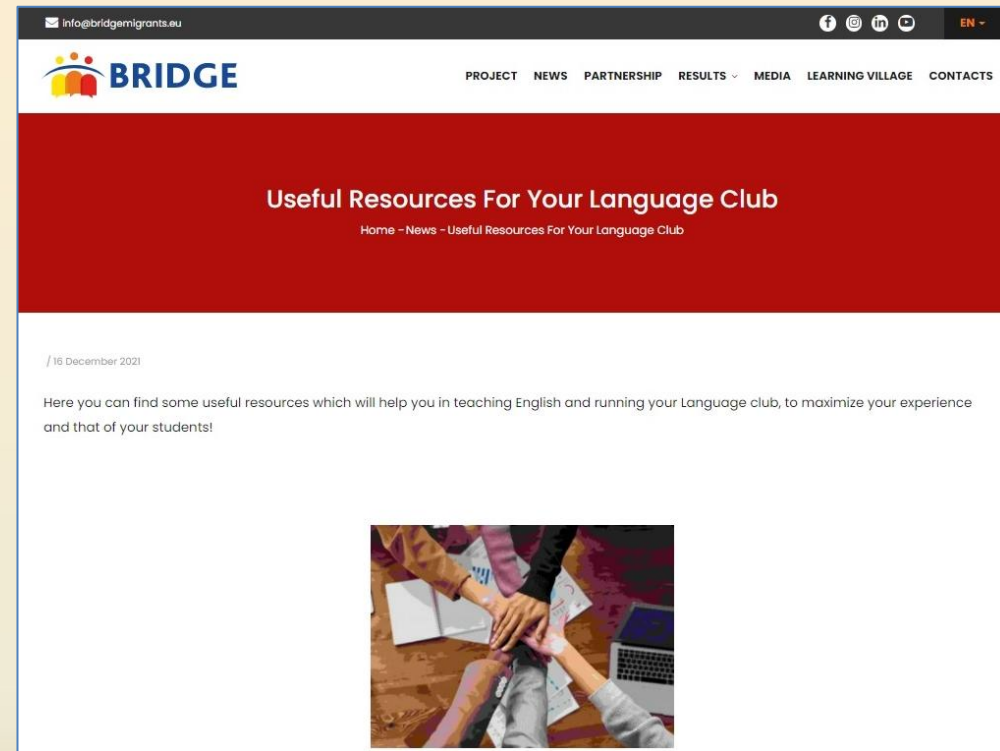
info@bridgemigrants.eu

EN

BRIDGE

PROJECT NEWS PARTNERSHIP RESULTS MEDIA LEARNING VILLAGE CONTACTS

Useful Resources For Your Language Club

Home - News - Useful Resources For Your Language Club

/ 16 December 2021

Here you can find some useful resources which will help you in teaching English and running your Language club, to maximize your experience and that of your students!